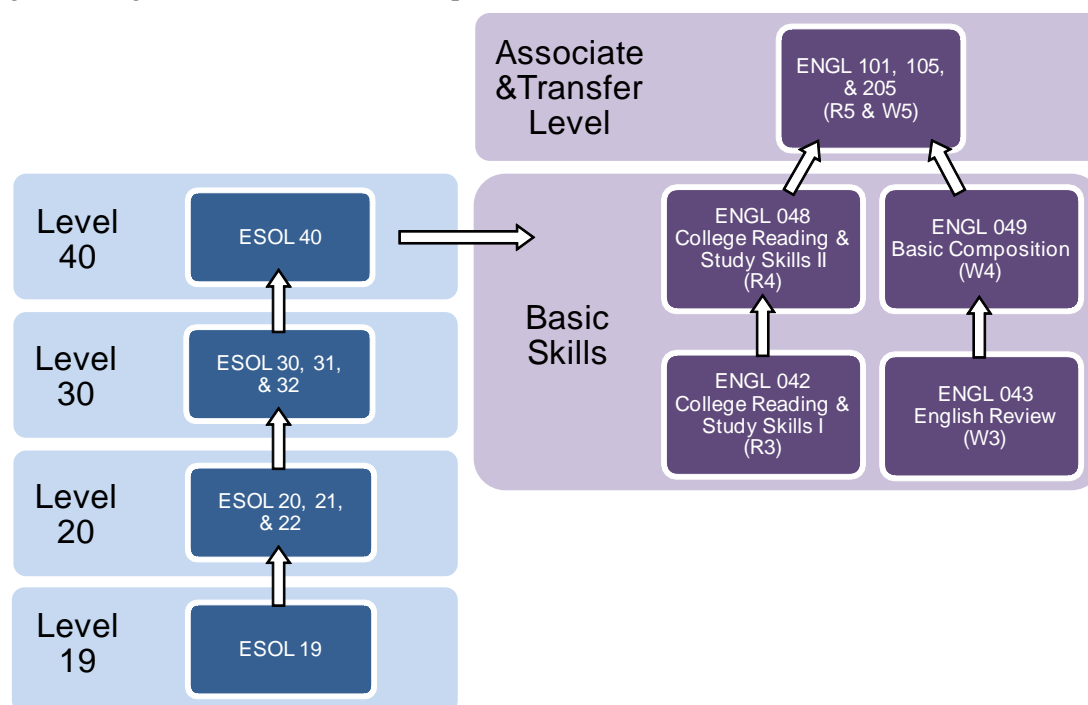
Associate &Transfer Level

ENGL 101, 105, & 205 (R5 & W5)

Level 40

ESOL 40

Basic Skills

ENGL 048 College Reading & Study Skills II (R4)

ENGL 049 Basic Composition (W4)

ENGL 042 College Reading & Study Skills I (R3)

ENGL 043 English Review (W3)

Level 30

ESOL 30, 31, & 32

Level 20

ESOL 20, 21, & 22

Level 19

ESOL 19